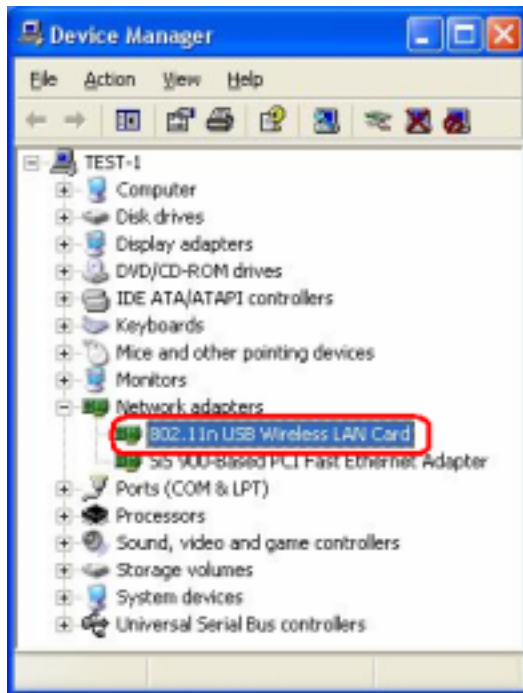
Device Manager

File Action View Help

TEST-1
Computer
Disk drives
Display adapters
DVD/CD-ROM drives
IDE ATA/ATAPI controllers
Keyboards
Mice and other pointing devices
Monitors
Network adapters
802.11n USB Wireless LAN Card
SiS 900-Based PCI Fast Ethernet Adapter
Ports (COM & LPT)
Processors
Sound, video and game controllers
Storage volumes
System devices
Universal Serial Bus controllers